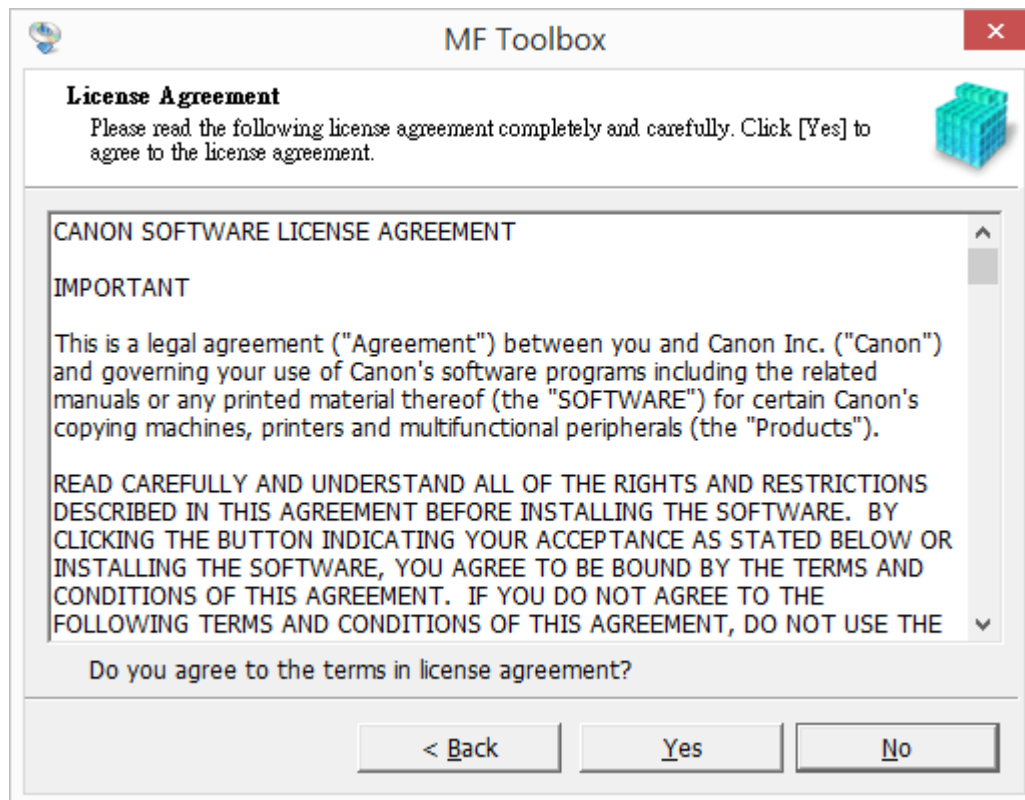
MF Toolbox

License Agreement
Please read the following license agreement completely and carefully. Click [Yes] to agree to the license agreement.

CANON SOFTWARE LICENSE AGREEMENT

IMPORTANT

This is a legal agreement ("Agreement") between you and Canon Inc. ("Canon") and governing your use of Canon's software programs including the related manuals or any printed material thereof (the "SOFTWARE") for certain Canon's copying machines, printers and multifunctional peripherals (the "Products").

READ CAREFULLY AND UNDERSTAND ALL OF THE RIGHTS AND RESTRICTIONS DESCRIBED IN THIS AGREEMENT BEFORE INSTALLING THE SOFTWARE. BY CLICKING THE BUTTON INDICATING YOUR ACCEPTANCE AS STATED BELOW OR INSTALLING THE SOFTWARE, YOU AGREE TO BE BOUND BY THE TERMS AND CONDITIONS OF THIS AGREEMENT. IF YOU DO NOT AGREE TO THE FOLLOWING TERMS AND CONDITIONS OF THIS AGREEMENT, DO NOT USE THE

Do you agree to the terms in license agreement?

< Back
Yes
No